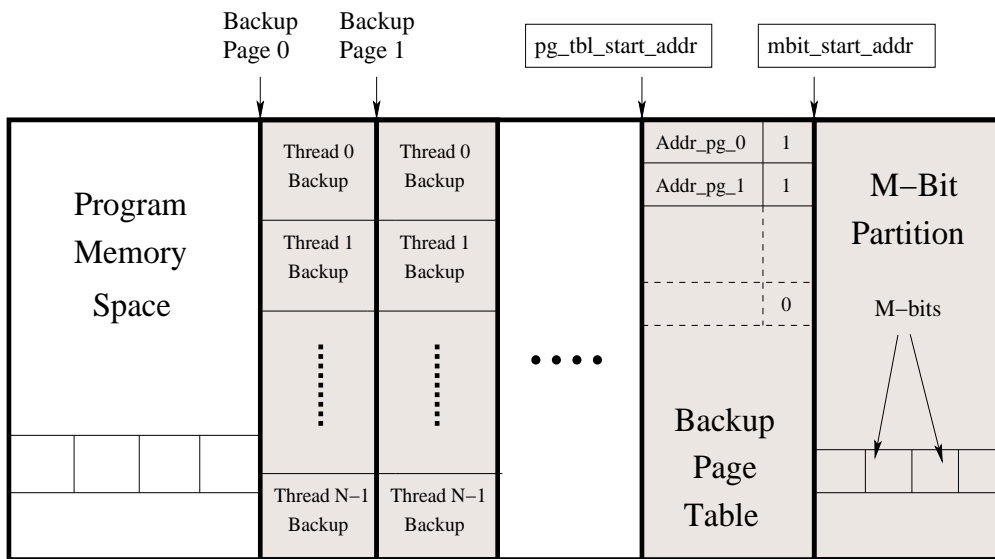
Backup Page 0

Backup Page 1

pg_tbl_start_addr

mbit_start_addr

Program Memory Space

Thread 0 Backup

Thread 1 Backup

Thread N−1 Backup

Thread 0 Backup

Thread 1 Backup

Thread N−1 Backup

• • • •

Addr_pg_0 | 1

Addr_pg_1 | 1

0

Backup Page Table

M−Bit Partition

M−bits